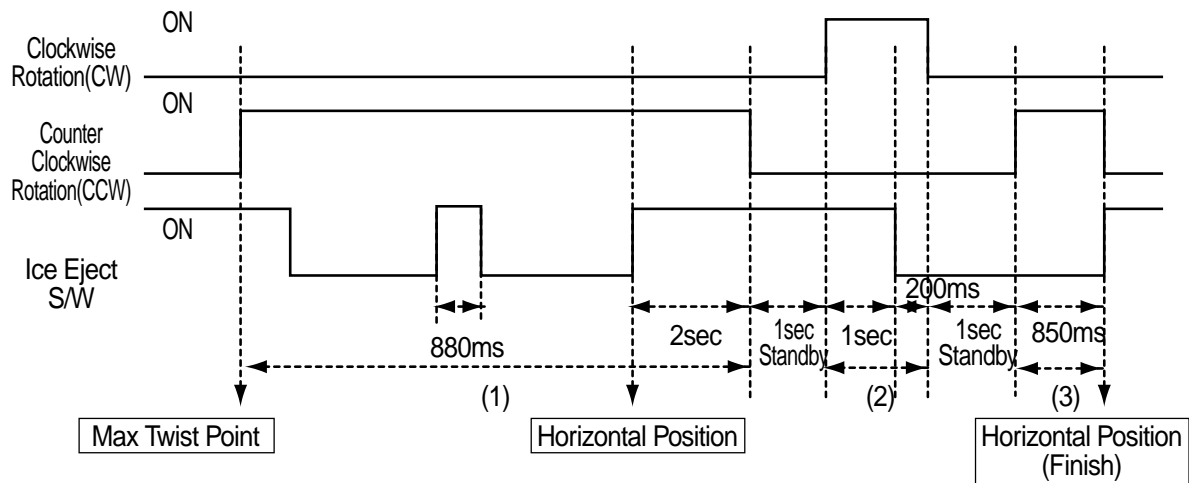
ON

Clockwise Rotation(CW)

ON

Counter Clockwise Rotation(CCW)

ON

Ice Eject S/W

880ms

2sec

1sec Standby

1sec

200ms

1sec Standby

850ms

(1)

(2)

(3)

Max Twist Point

Horizontal Position

Horizontal Position (Finish)